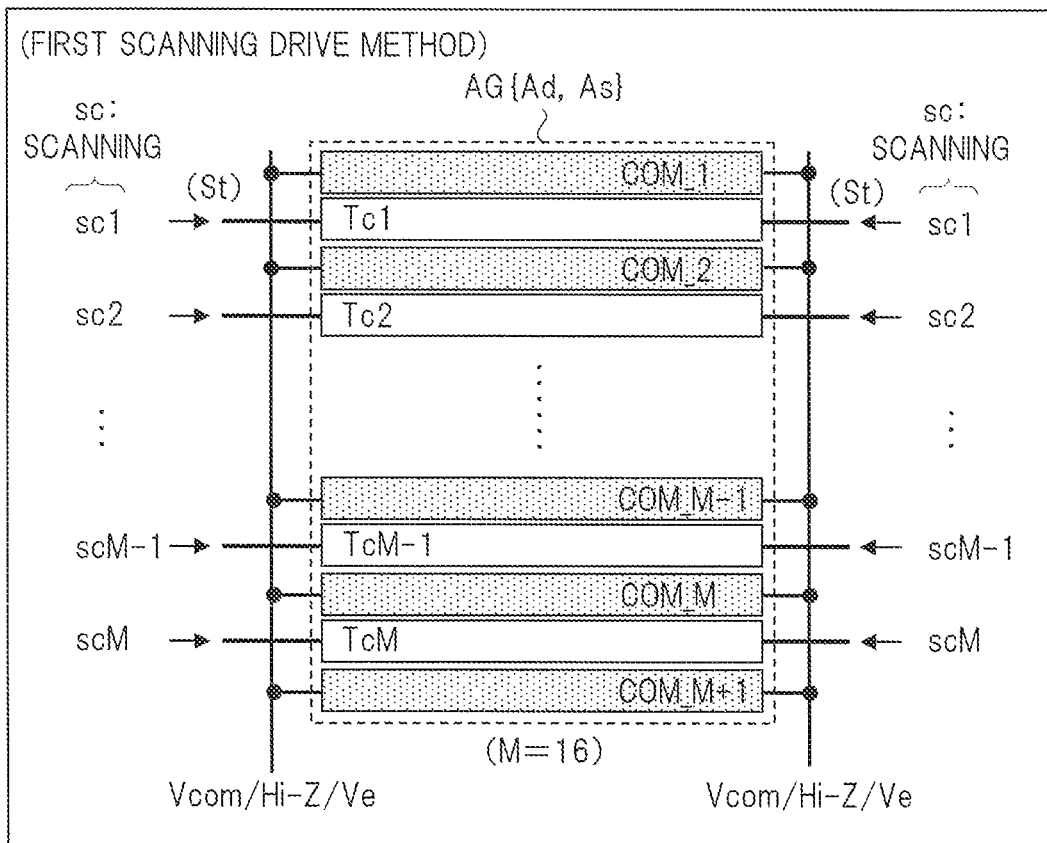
(FIRST SCANNING DRIVE METHOD)

AG{Ad, As}

sc: SCANNING

(St)

sc1

sc2

⋮

scM-1

scM

COM_1

Tc1

COM_2

Tc2

⋮

COM_M-1

TcM-1

COM_M

TcM

COM_M+1

(M=16)

sc: SCANNING

(St)

sc1

sc2

⋮

scM-1

scM

Vcom/Hi-Z/Ve

Vcom/Hi-Z/Ve